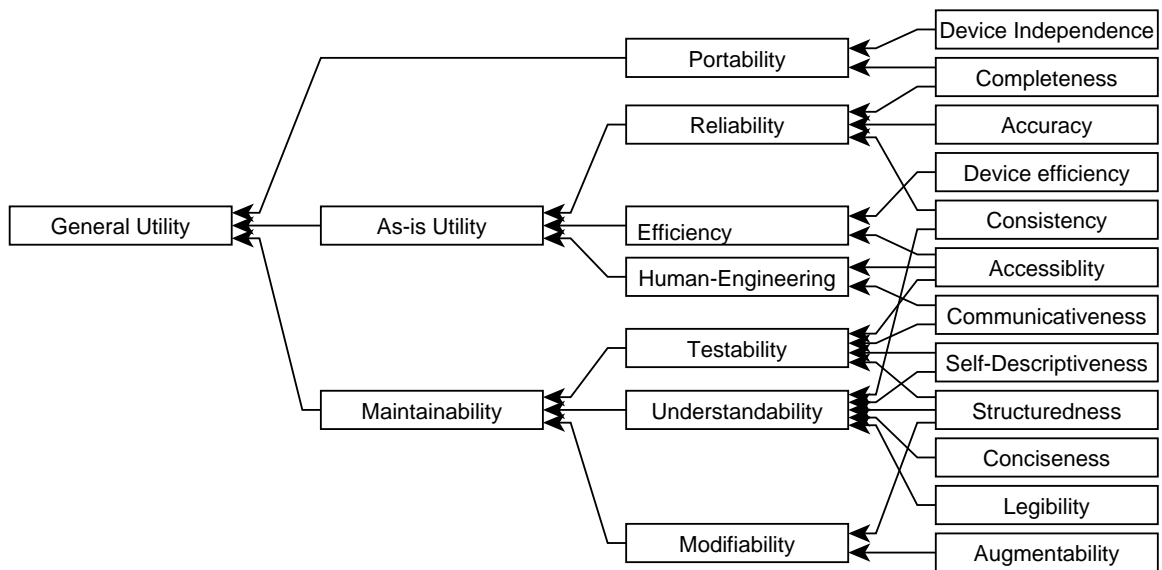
General Utility

Portability

As-is Utility

Reliability

Efficiency

Human-Engineering

Maintainability

Testability

Understandability

Modifiability

Device Independence

Completeness

Accuracy

Device efficiency

Consistency

Accessiblity

Communicativeness

Self-Descriptiveness

Structuredness

Conciseness

Legibility

Augmentability